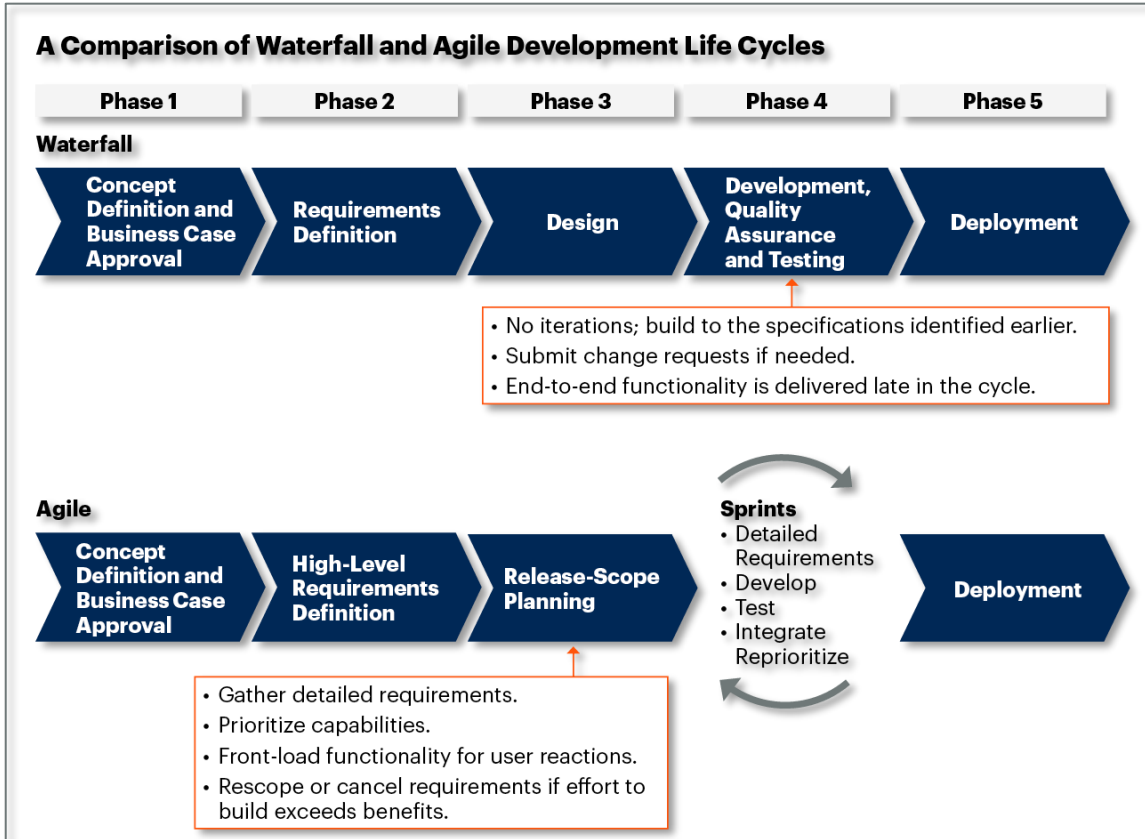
A Comparison of Waterfall and Agile Development Life Cycles

Phase 1
Phase 2
Phase 3
Phase 4
Phase 5

Waterfall

Concept Definition and Business Case Approval
Requirements Definition
Design
Development, Quality Assurance and Testing
Deployment

• No iterations; build to the specifications identified earlier.
• Submit change requests if needed.
• End-to-end functionality is delivered late in the cycle.

Agile

Concept Definition and Business Case Approval
High-Level Requirements Definition
Release-Scope Planning

Sprints
• Detailed Requirements
• Develop
• Test
• Integrate Reprioritize

Deployment

• Gather detailed requirements.
• Prioritize capabilities.
• Front-load functionality for user reactions.
• Rescope or cancel requirements if effort to build exceeds benefits.